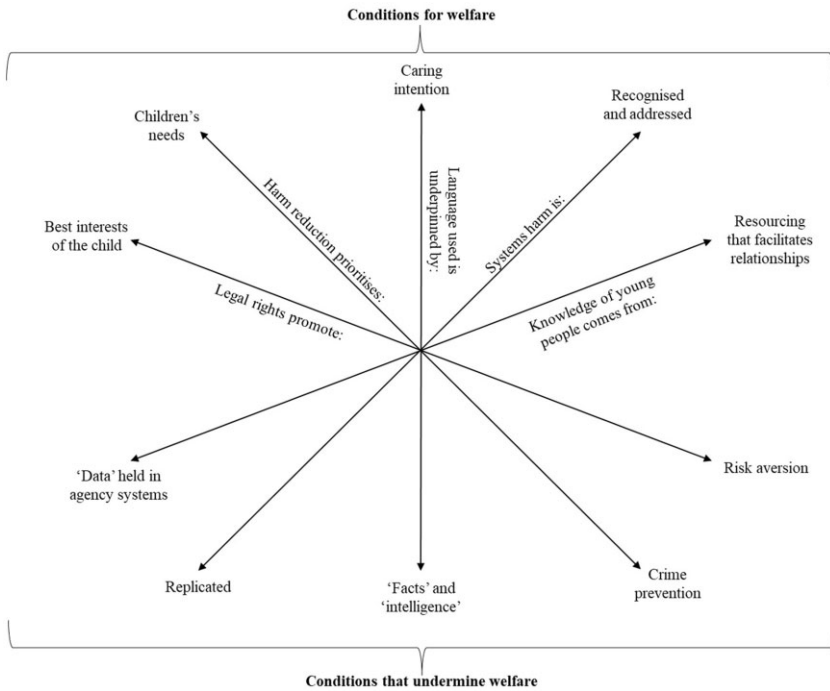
Conditions for welfare

Caring intention

Children's needs

Recognised and addressed

Best interests of the child

Resourcing that facilitates relationships

Harm reduction prioritises:

Language used is underpinned by:

Systems harm is:

Legal rights promote:

Knowledge of young people comes from:

'Data' held in agency systems

Risk aversion

Replicated

'Facts' and 'intelligence'

Crime prevention

Conditions that undermine welfare